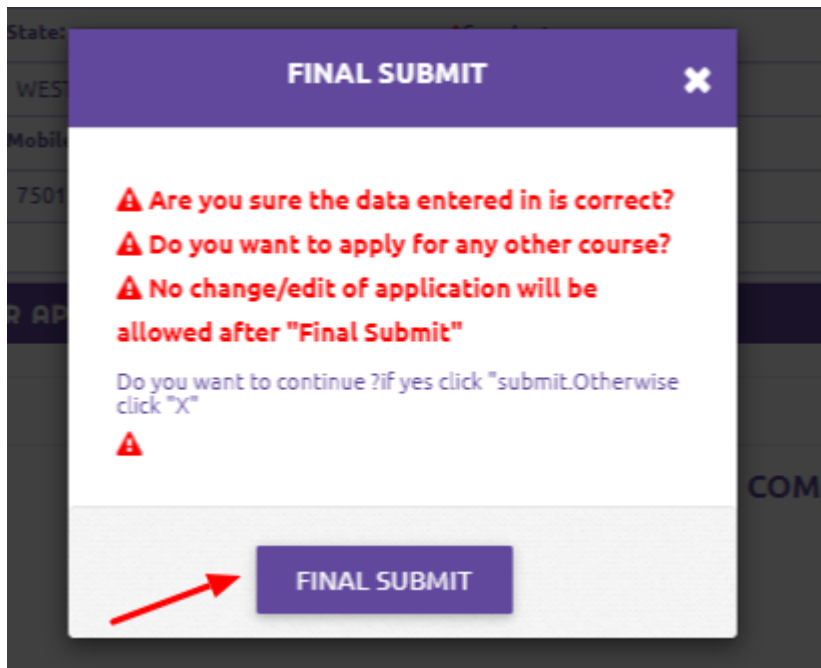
State:

WEST

Mobile

7501

R AP

COM

FINAL SUBMIT

✖

⚠ Are you sure the data entered in is correct?

⚠ Do you want to apply for any other course?

⚠ No change/edit of application will be allowed after "Final Submit"

Do you want to continue ?if yes click "submit.Otherwise click "X"

⚠

FINAL SUBMIT